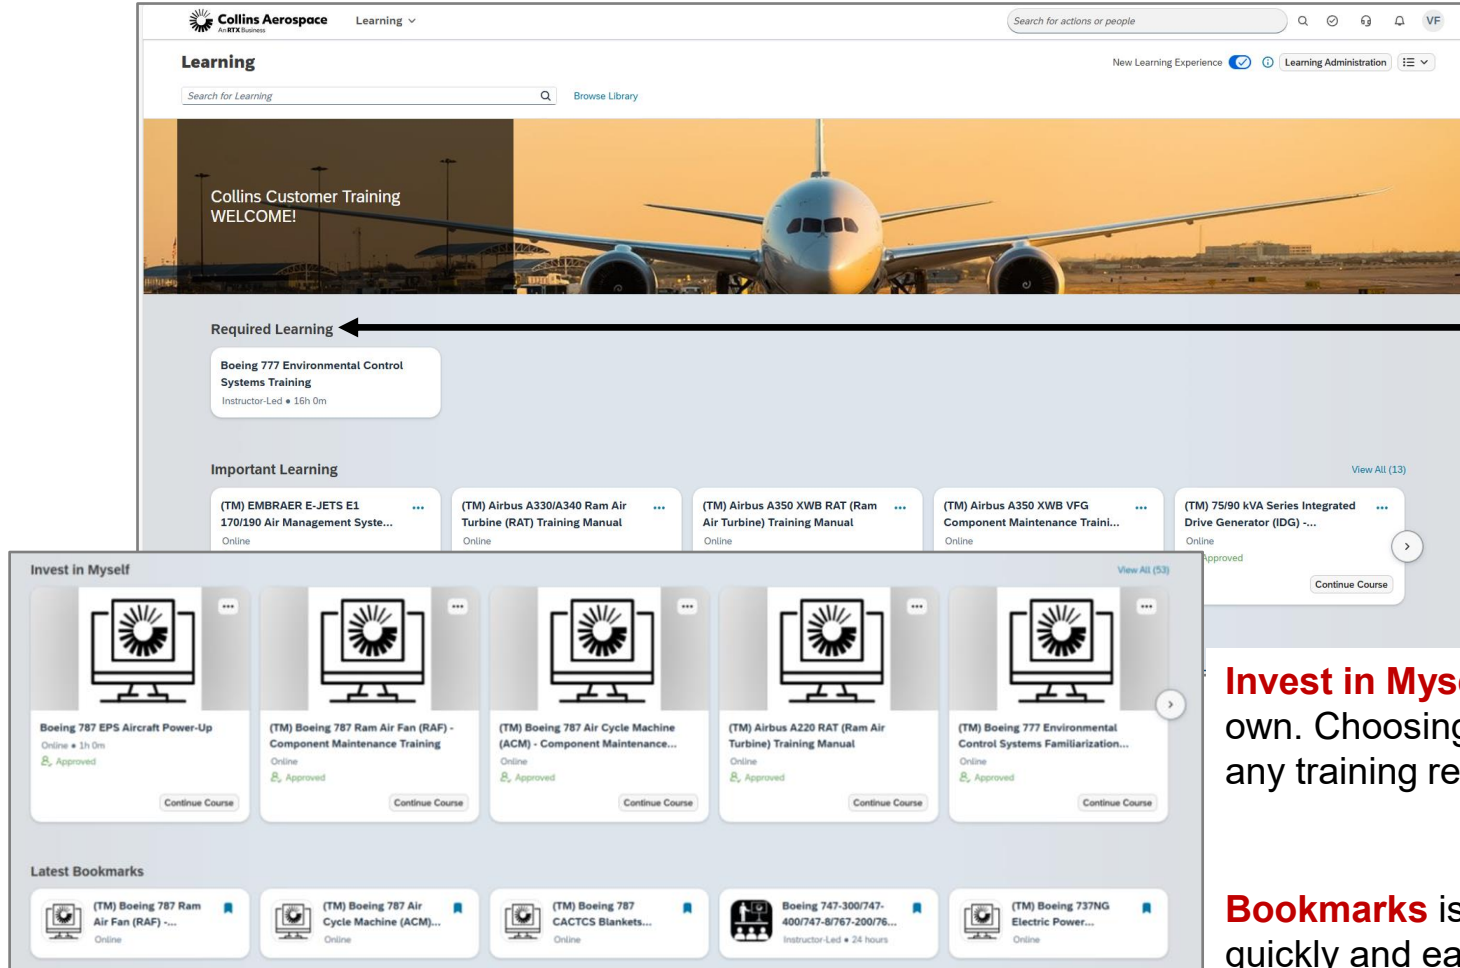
Collins Aerospace
An RTX Business
Learning
Search for actions or people
VF

Learning
New Learning Experience
Learning Administration
Search for Learning
Browse Library

Collins Customer Training
WELCOME!

Required Learning

Boeing 777 Environmental Control Systems Training
Instructor-Led • 16h 0m

Important Learning
View All (13)

(TM) EMBRAER E-JETS E1 170/190 Air Management Syste...
Online

(TM) Airbus A330/A340 Ram Air Turbine (RAT) Training Manual
Online

(TM) Airbus A350 XWB RAT (Ram Air Turbine) Training Manual
Online

(TM) Airbus A350 XWB VFG Component Maintenance Traini...
Online

(TM) 75/90 kVA Series Integrated Drive Generator (IDG) -...
Online
Approved
Continue Course

Invest in Myself
View All (53)

Boeing 787 EPS Aircraft Power-Up
Online • 1h 0m
Approved
Continue Course

(TM) Boeing 787 Ram Air Fan (RAF) - Component Maintenance Training
Online
Approved
Continue Course

(TM) Boeing 787 Air Cycle Machine (ACM) - Component Maintenance...
Online
Approved
Continue Course

(TM) Airbus A220 RAT (Ram Air Turbine) Training Manual
Online
Approved
Continue Course

(TM) Boeing 777 Environmental Control Systems Familiarization...
Online
Approved
Continue Course

Latest Bookmarks

(TM) Boeing 787 Ram Air Fan (RAF) -...
Online

(TM) Boeing 787 Air Cycle Machine (ACM)...
Online

(TM) Boeing 787 CACTCS Blankets...
Online

Boeing 747-300/747-400/747-8/767-200/76...
Instructor-Led • 24 hours

(TM) Boeing 737NG Electric Power...
Online

Invest in Mys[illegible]
own. Choosin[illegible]
any training re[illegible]

Bookmarks is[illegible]
quickly and ea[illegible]